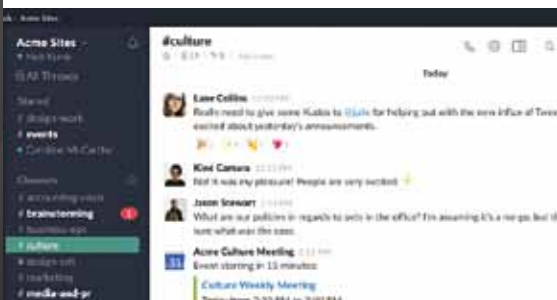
Acme Sites

Acme Sites
All Threads
Starred
# design-work
# events
Caroline McCarthy
Channels
# accounting-costs
# brainstorming 1
# business-ops
# culture
# design-crit
# marketing
# media-and-pr

#culture

Today

Lane Collins
Really need to give some Kudos to @Julie for helping out with the new office of Twe excited about yesterday's announcements.

Kim Camara
Not it was my pleasure! People are very excited

Jason Stewart
What are our policies in regards to pets in the office? I'm assuming it's a no-go, but I sure what was the case.

Acme Culture Meeting
31
Event starting in 15 minutes:
Culture Weekly Meeting